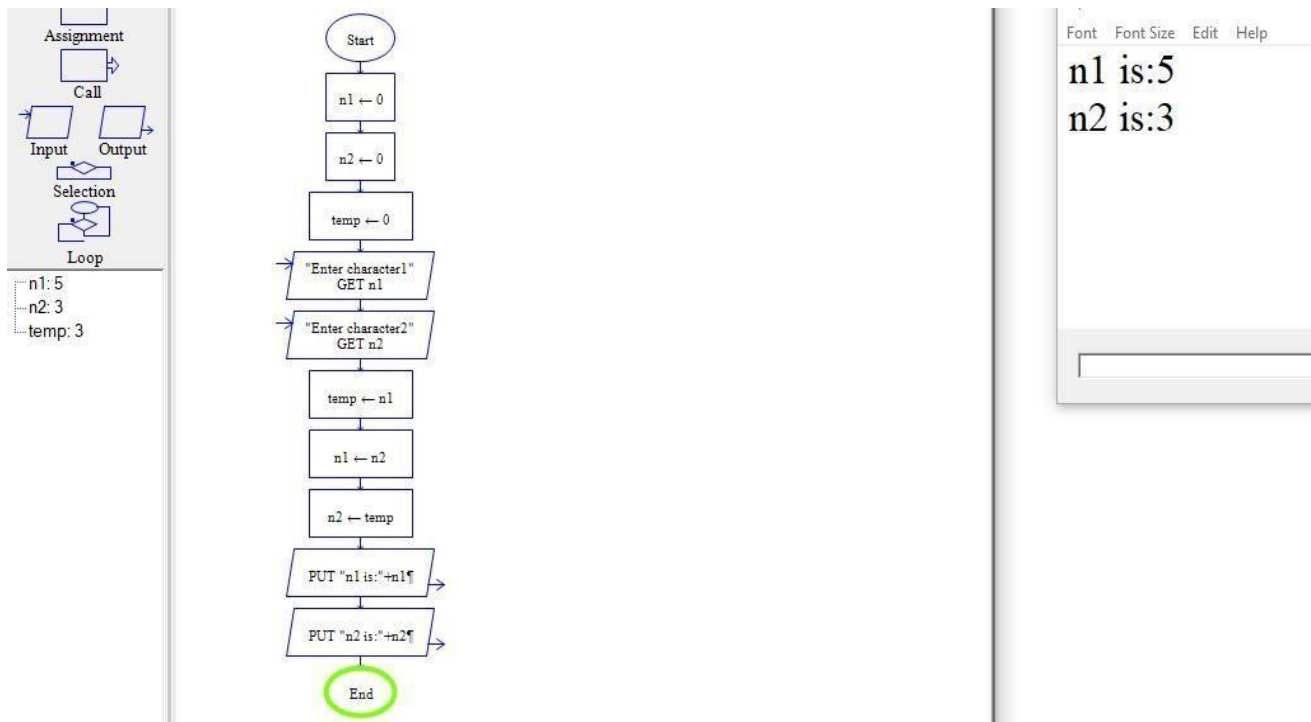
Assignment
Call
Input Output
Selection
Loop
n1: 5
n2: 3
temp: 3

Start
n1 ← 0
n2 ← 0
temp ← 0
"Enter character1"
GET n1
"Enter character2"
GET n2
temp ← n1
n1 ← n2
n2 ← temp
PUT "n1 is:"+n1¶
PUT "n2 is:"+n2¶
End

Font Font Size Edit Help
n1 is:5
n2 is:3